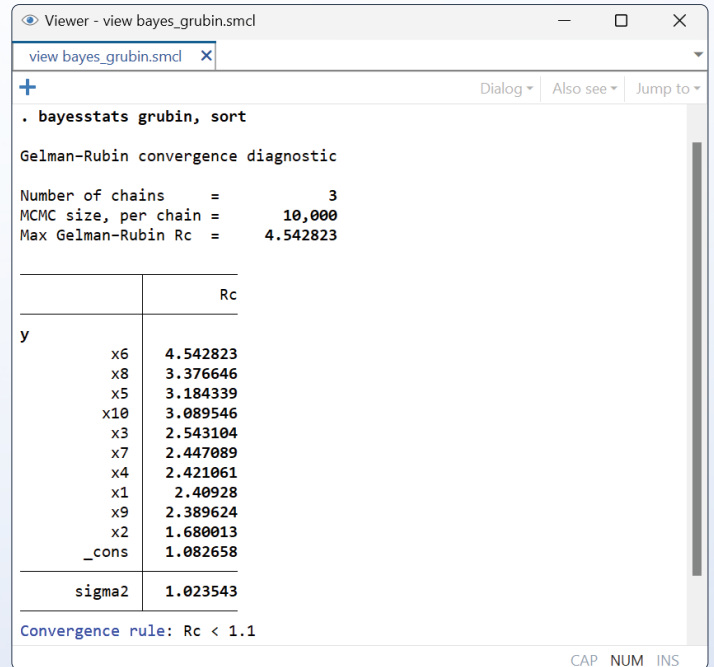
Viewer - view bayes_grubin.smcl

view bayes_grubin.smcl ×

+

Dialog ▾ Also see ▾ Jump to ▾

. bayesstats grubin, sort

Gelman-Rubin convergence diagnostic

Number of chains = 3
MCMC size, per chain = 10,000
Max Gelman-Rubin Rc = 4.542823

| | Rc |
|---|---|
| y | |
| x6 | 4.542823 |
| x8 | 3.376646 |
| x5 | 3.184339 |
| x10 | 3.089546 |
| x3 | 2.543104 |
| x7 | 2.447089 |
| x4 | 2.421061 |
| x1 | 2.40928 |
| x9 | 2.389624 |
| x2 | 1.680013 |
| _cons | 1.082658 |
| sigma2 | 1.023543 |

Convergence rule: Rc < 1.1

CAP NUM INS